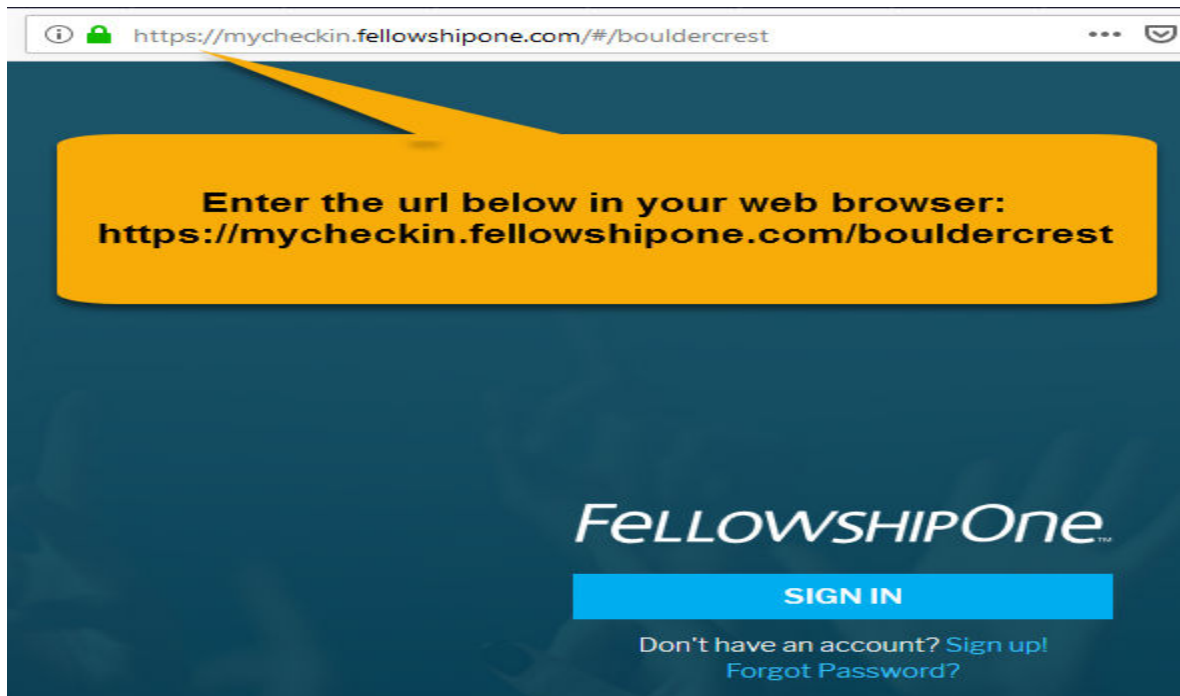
https://mycheckin.fellowshipone.com/#/bouldercrest

Enter the url below in your web browser:
https://mycheckin.fellowshipone.com/bouldercrest

FELLOWSHIPOne

SIGN IN

Don't have an account? Sign up!
Forgot Password?